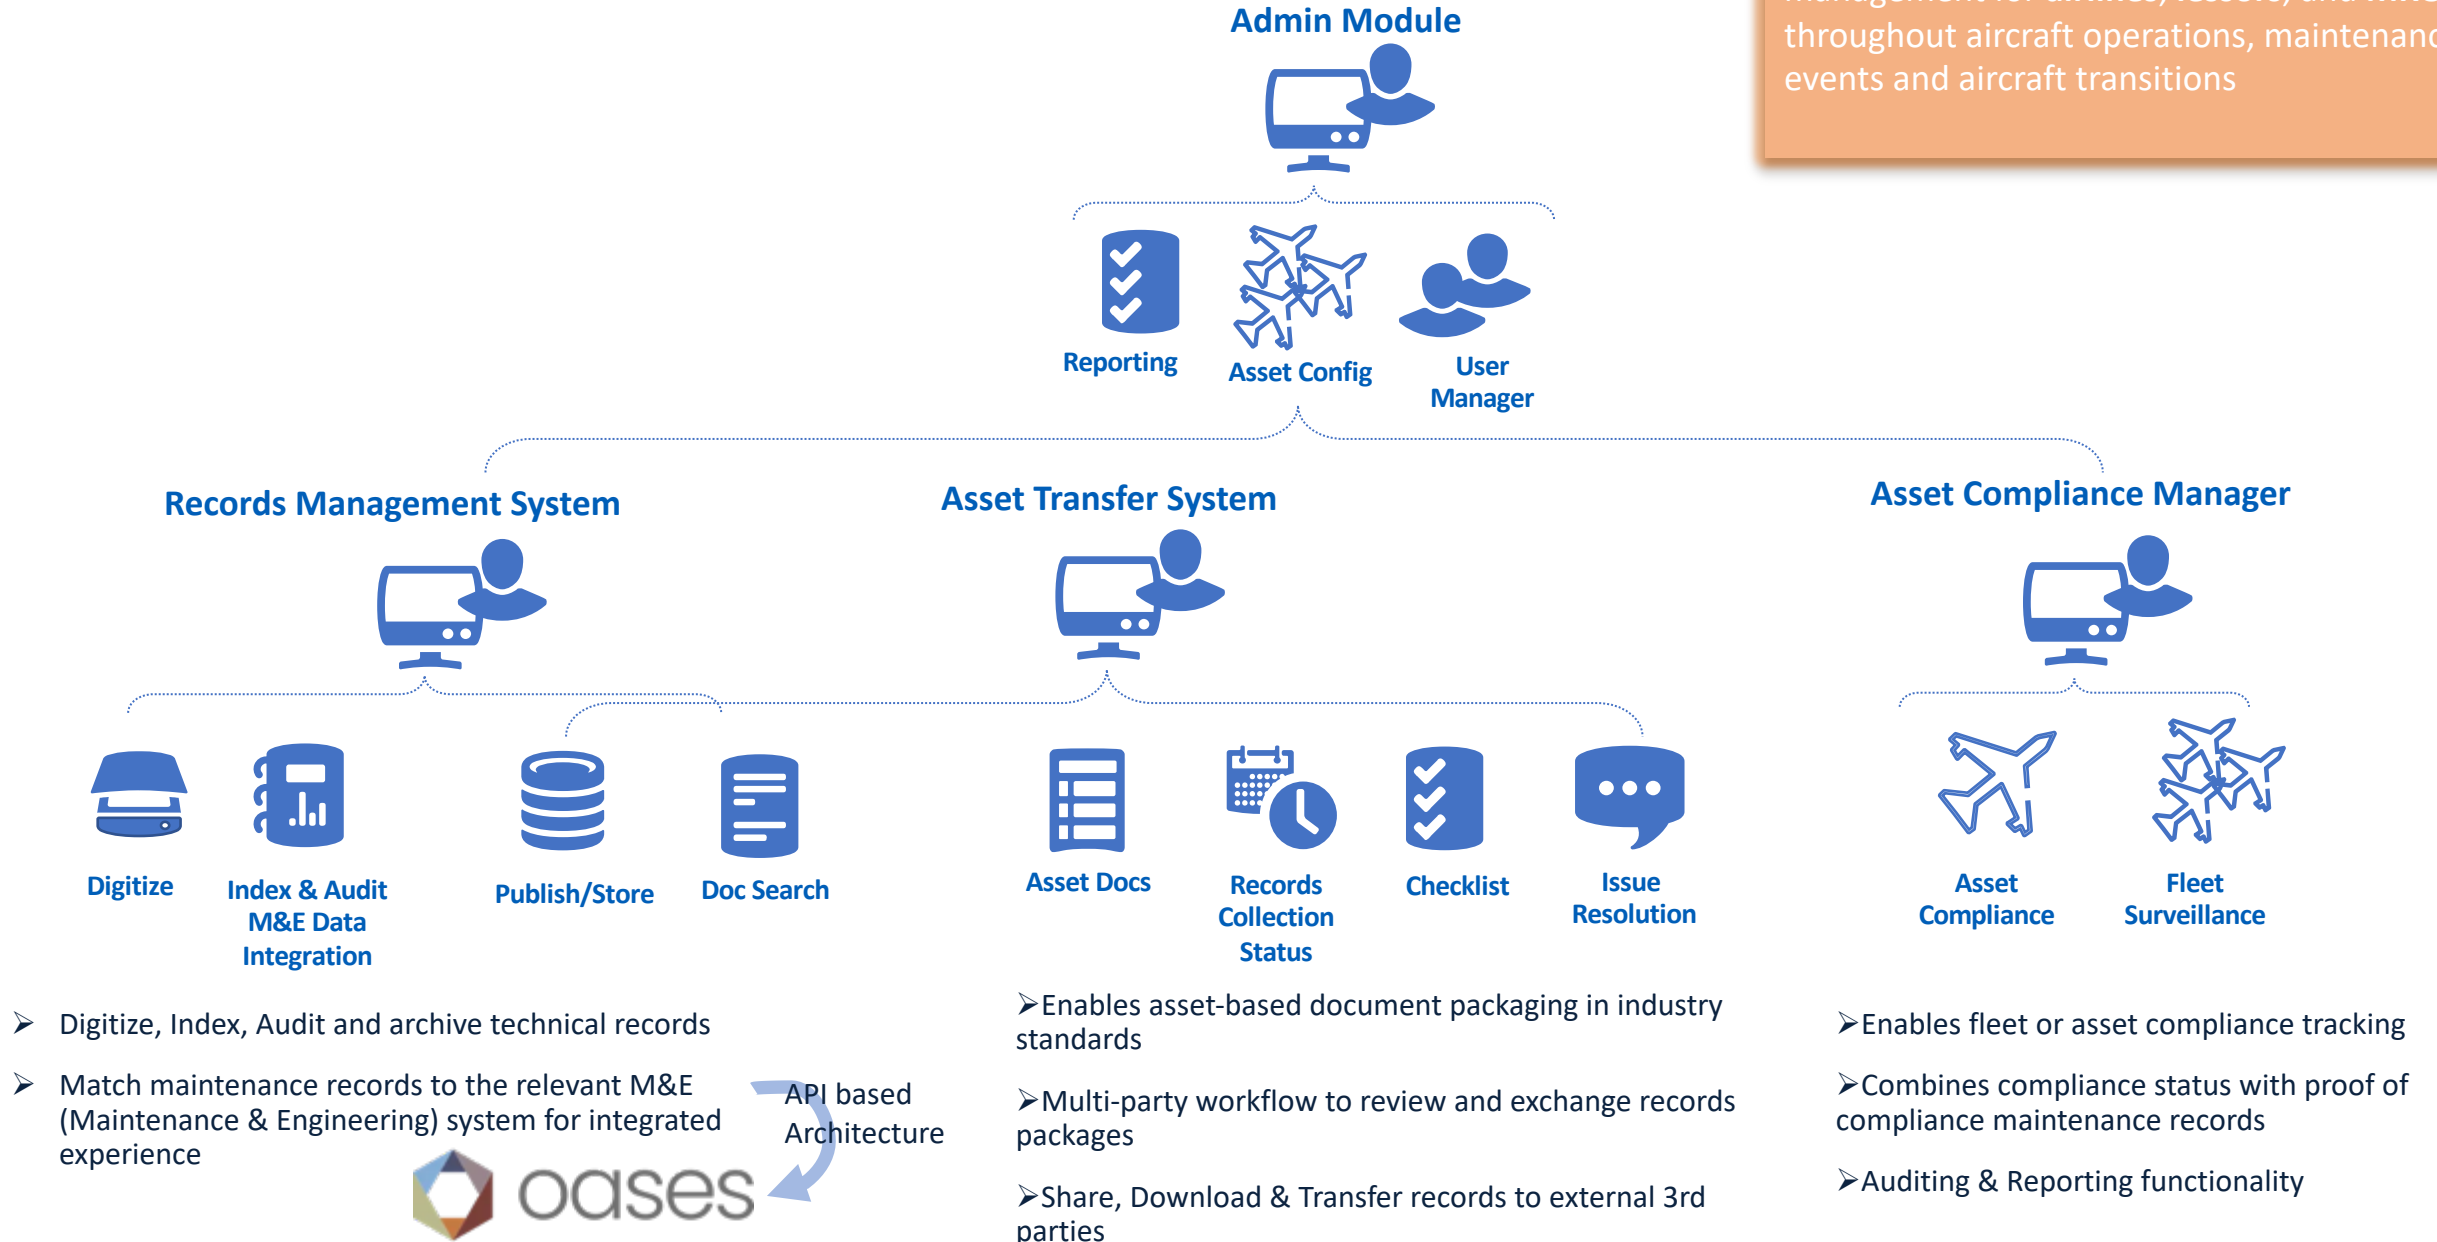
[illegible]
throughout aircraft operations, maintenan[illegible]
events and aircraft transitions

Admin Module

Reporting

Asset Config

User Manager

Records Management System

Asset Transfer System

Asset Compliance Manager

Digitize

Index & Audit M&E Data Integration

Publish/Store

Doc Search

Asset Docs

Records Collection Status

Checklist

Issue Resolution

Asset Compliance

Fleet Surveillance

➢ Digitize, Index, Audit and archive technical records

➢ Match maintenance records to the relevant M&E (Maintenance & Engineering) system for integrated experience

API based Architecture

oases

➢Enables asset-based document packaging in industry standards

➢Multi-party workflow to review and exchange records packages

➢Share, Download & Transfer records to external 3rd parties

➢Enables fleet or asset compliance tracking

➢Combines compliance status with proof of compliance maintenance records

➢Auditing & Reporting functionality